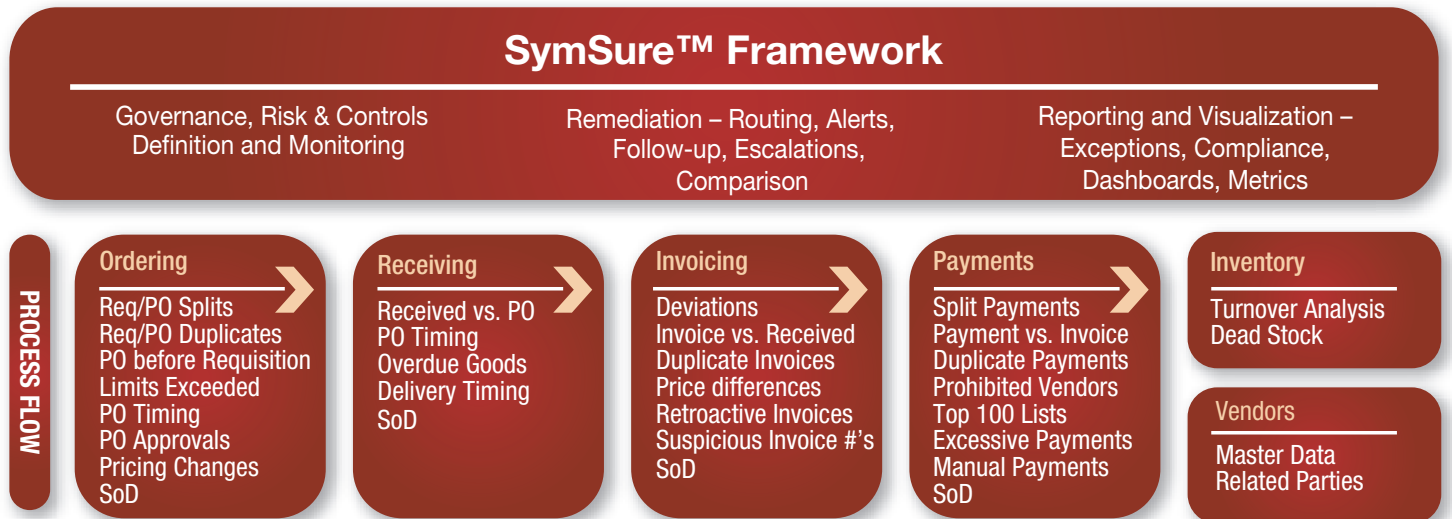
SymSure™ Framework

Governance, Risk & Controls Definition and Monitoring

Remediation – Routing, Alerts, Follow-up, Escalations, Comparison

Reporting and Visualization – Exceptions, Compliance, Dashboards, Metrics

PROCESS FLOW

Ordering
Req/PO Splits
Req/PO Duplicates
PO before Requisition
Limits Exceeded
PO Timing
PO Approvals
Pricing Changes
SoD

Receiving
Received vs. PO
PO Timing
Overdue Goods
Delivery Timing
SoD

Invoicing
Deviations
Invoice vs. Received
Duplicate Invoices
Price differences
Retroactive Invoices
Suspicious Invoice #'s
SoD

Payments
Split Payments
Payment vs. Invoice
Duplicate Payments
Prohibited Vendors
Top 100 Lists
Excessive Payments
Manual Payments
SoD

Inventory
Turnover Analysis
Dead Stock

Vendors
Master Data
Related Parties